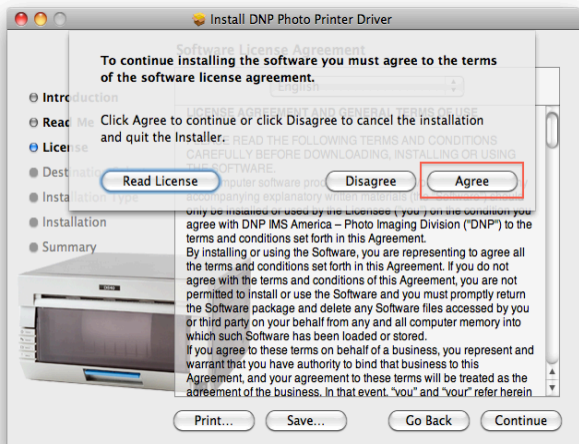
Install DNP Photo Printer Driver

Software License Agreement

To continue installing the software you must agree to the terms of the software license agreement.

Click Agree to continue or click Disagree to cancel the installation and quit the Installer.

Read License

Disagree

Agree

English

Introduction
Read Me
License
Destination
Installation Type
Installation
Summary

LICENSE AGREEMENT AND GENERAL TERMS OF USE
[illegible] READ THE FOLLOWING TERMS AND CONDITIONS CAREFULLY BEFORE DOWNLOADING, INSTALLING OR USING THE SOFTWARE.
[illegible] computer software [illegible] accompanying explanatory written materials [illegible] only be installed or used by the Licensee ("you") on the condition you agree with DNP IMS America – Photo Imaging Division ("DNP") to the terms and conditions set forth in this Agreement.
By installing or using the Software, you are representing to agree all the terms and conditions set forth in this Agreement. If you do not agree with the terms and conditions of this Agreement, you are not permitted to install or use the Software and you must promptly return the Software package and delete any Software files accessed by you or third party on your behalf from any and all computer memory into which such Software has been loaded or stored.
If you agree to these terms on behalf of a business, you represent and warrant that you have authority to bind that business to this Agreement, and your agreement to these terms will be treated as the agreement of the business. In that event, "you" and "your" refer herein

Print...
Save...
Go Back
Continue